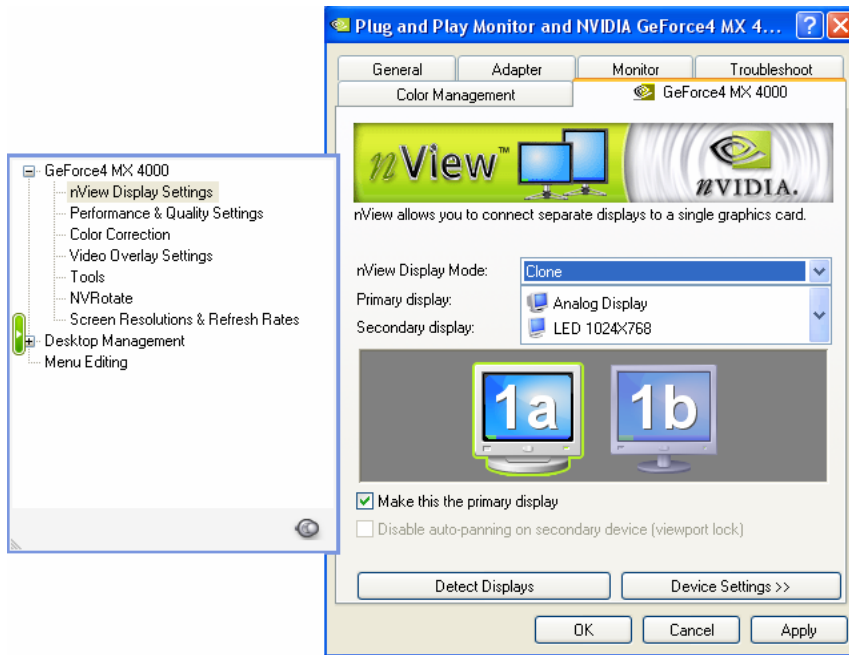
GeForce4 MX 4000
nView Display Settings
Performance & Quality Settings
Color Correction
Video Overlay Settings
Tools
NVRotate
Screen Resolutions & Refresh Rates
Desktop Management
Menu Editing

Plug and Play Monitor and NVIDIA GeForce4 MX 4...

General
Adapter
Monitor
Troubleshoot
Color Management
GeForce4 MX 4000

nView™
nVIDIA.

nView allows you to connect separate displays to a single graphics card.

nView Display Mode:
Clone
Primary display:
Analog Display
Secondary display:
LED 1024X768

1a
1b

Make this the primary display
Disable auto-panning on secondary device (viewport lock)

Detect Displays
Device Settings >>

OK
Cancel
Apply